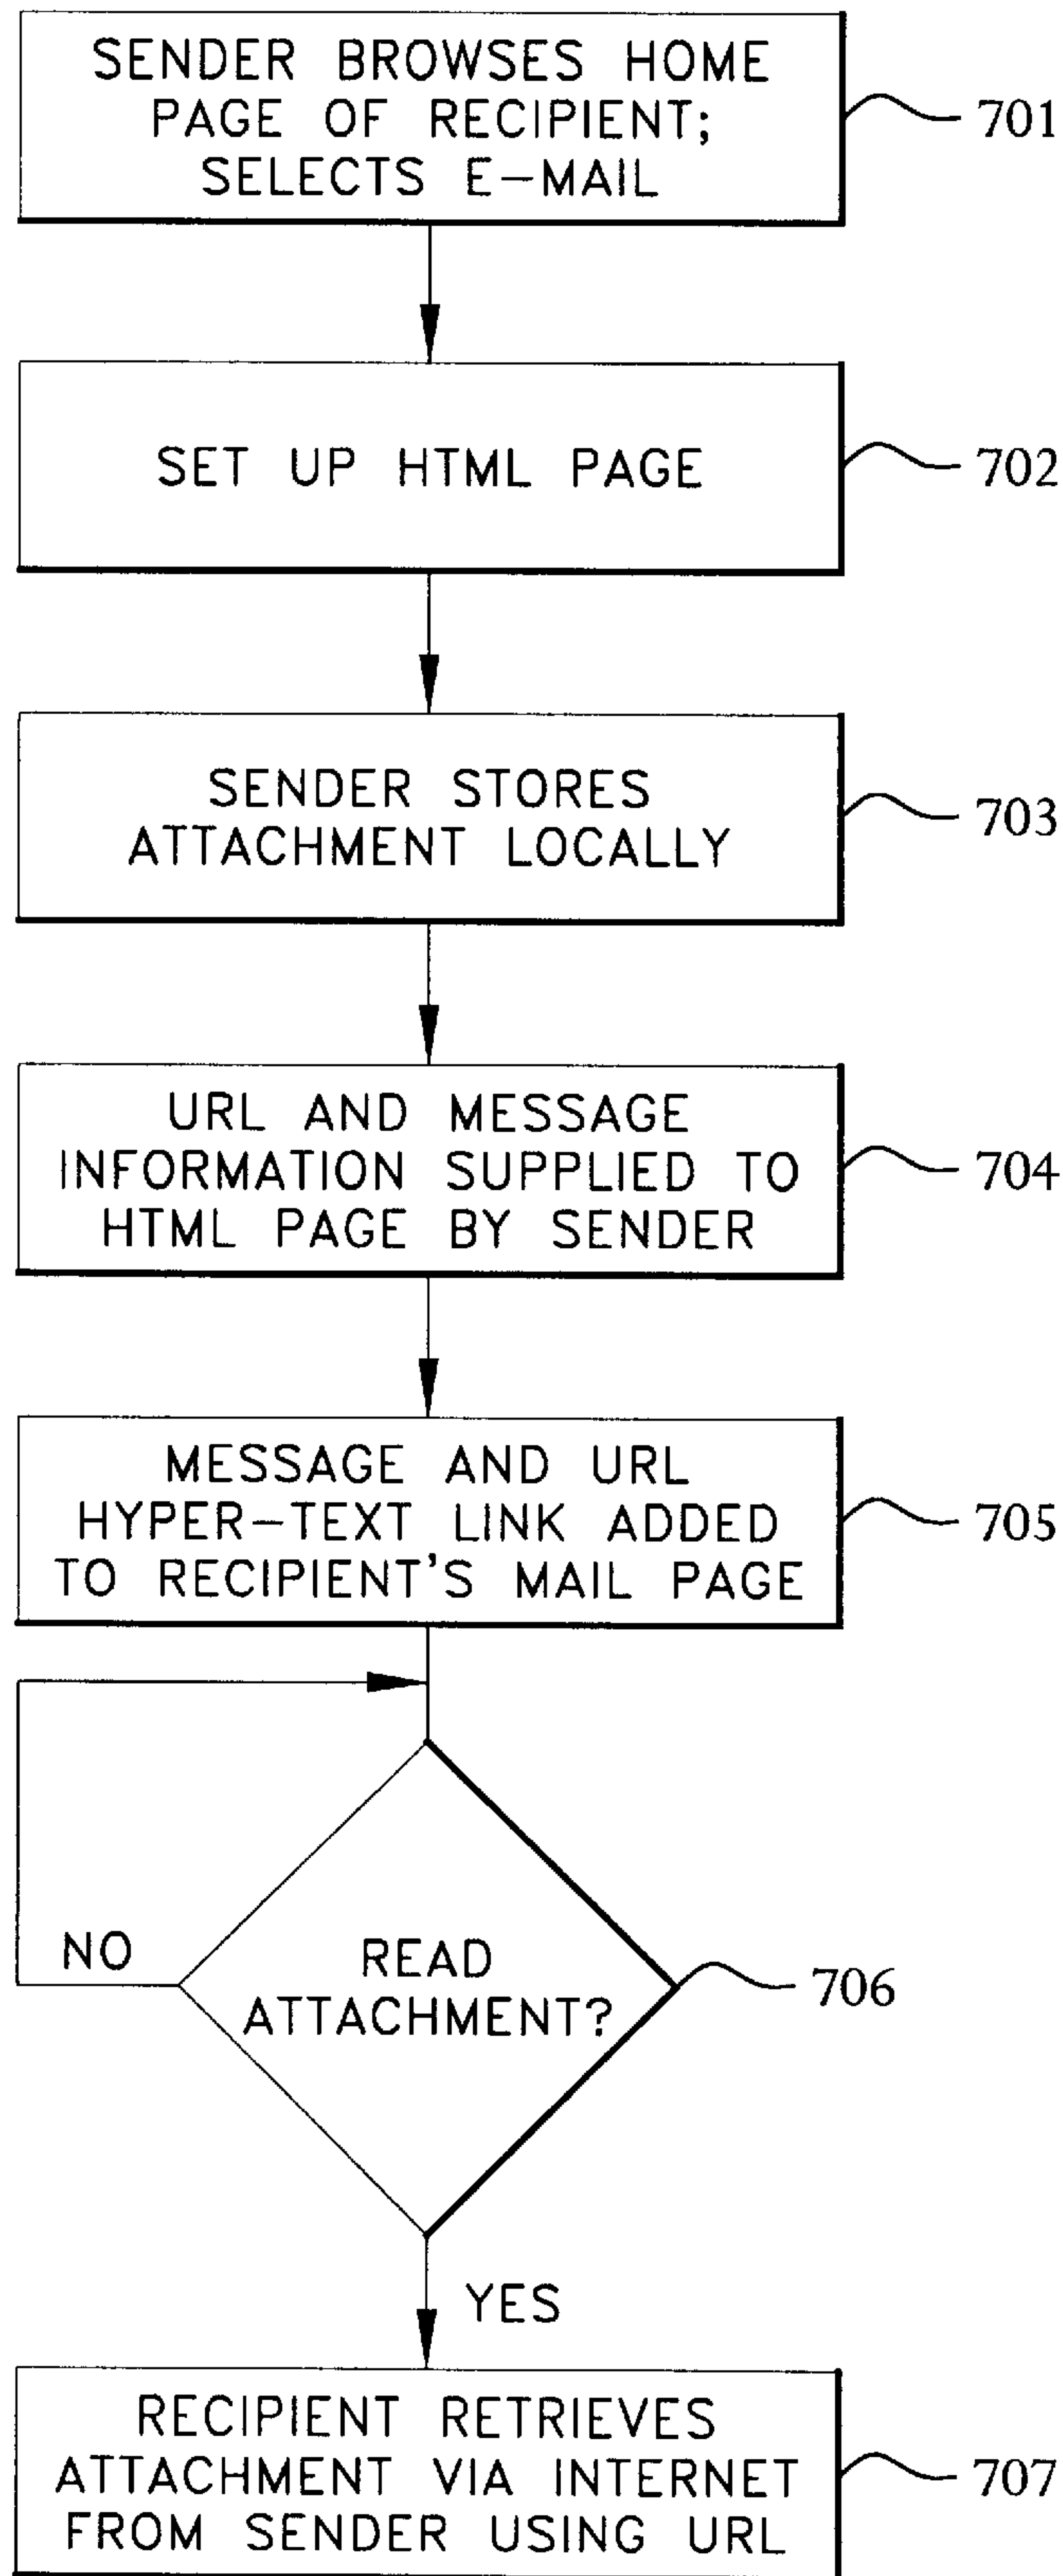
SENDER BROWSES HOME PAGE OF RECIPIENT; SELECTS E-MAIL

701

SET UP HTML PAGE

702

SENDER STORES ATTACHMENT LOCALLY

703

URL AND MESSAGE INFORMATION SUPPLIED TO HTML PAGE BY SENDER

704

MESSAGE AND URL HYPER-TEXT LINK ADDED TO RECIPIENT'S MAIL PAGE

705

NO

READ ATTACHMENT?

706

YES

RECIPIENT RETRIEVES ATTACHMENT VIA INTERNET FROM SENDER USING URL

707